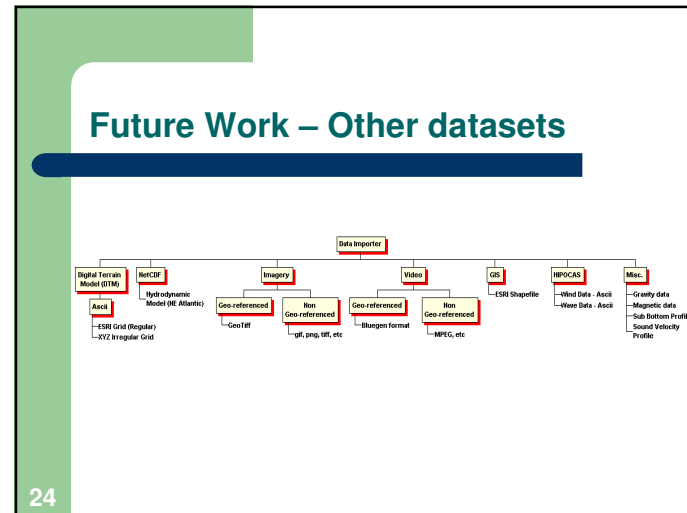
Future Work – Other datasets

Data Importer

Digital Terrain Model (DTM)

Ascii

ESRI Grid (Regular)

XYZ Irregular Grid

NetCDF

Hydrodynamic Model (NE Atlantic)

Imagery

Geo-referenced

GeoTiff

Non Geo-referenced

gif, png, tiff, etc

Video

Geo-referenced

Bluegen format

Non Geo-referenced

MPEG, etc

GIS

ESRI Shapefile

HIPOCAS

Wind Data - Ascii

Wave Data - Ascii

Misc.

Gravity data

Magnetic data

Sub Bottom Profil

Sound Velocity Profile

24